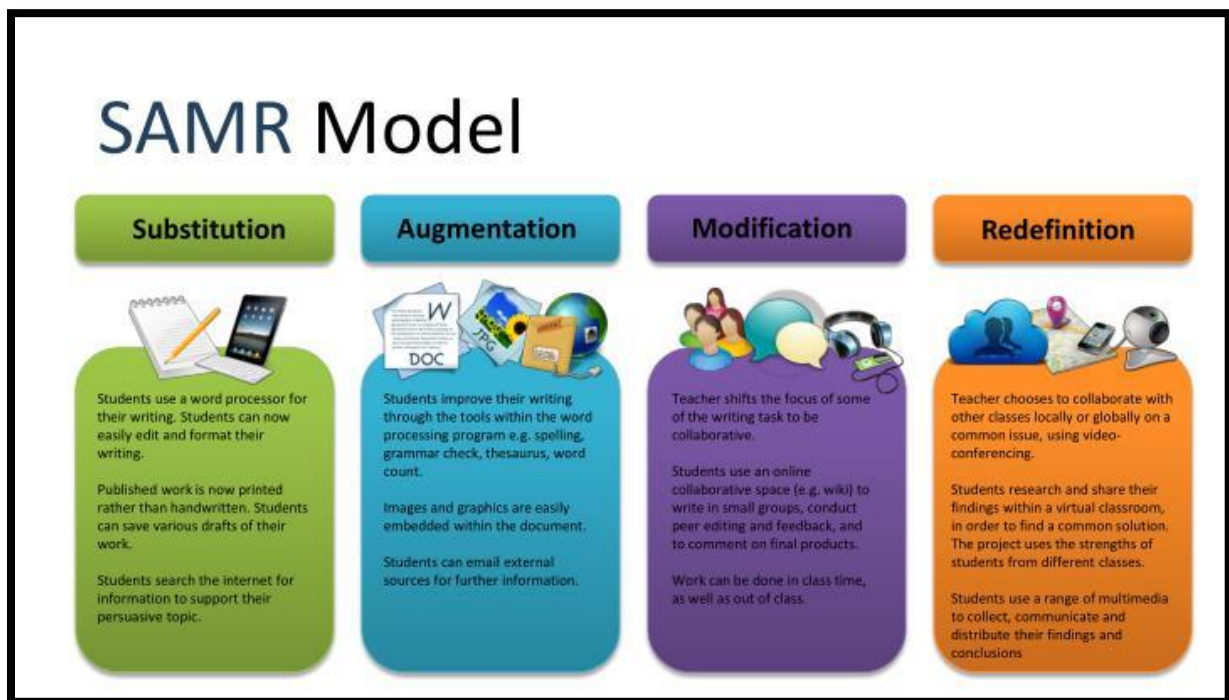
SAMR Model

Substitution

Students use a word processor for their writing. Students can now easily edit and format their writing.

Published work is now printed rather than handwritten. Students can save various drafts of their work.

Students search the internet for information to support their persuasive topic.

Augmentation

W
JPG
DOC

Students improve their writing through the tools within the word processing program e.g. spelling, grammar check, thesaurus, word count.

Images and graphics are easily embedded within the document.

Students can email external sources for further information.

Modification

Teacher shifts the focus of some of the writing task to be collaborative.

Students use an online collaborative space (e.g. wiki) to write in small groups, conduct peer editing and feedback, and to comment on final products.

Work can be done in class time, as well as out of class.

Redefinition

Teacher chooses to collaborate with other classes locally or globally on a common issue, using video-conferencing.

Students research and share their findings within a virtual classroom, in order to find a common solution. The project uses the strengths of students from different classes.

Students use a range of multimedia to collect, communicate and distribute their findings and conclusions